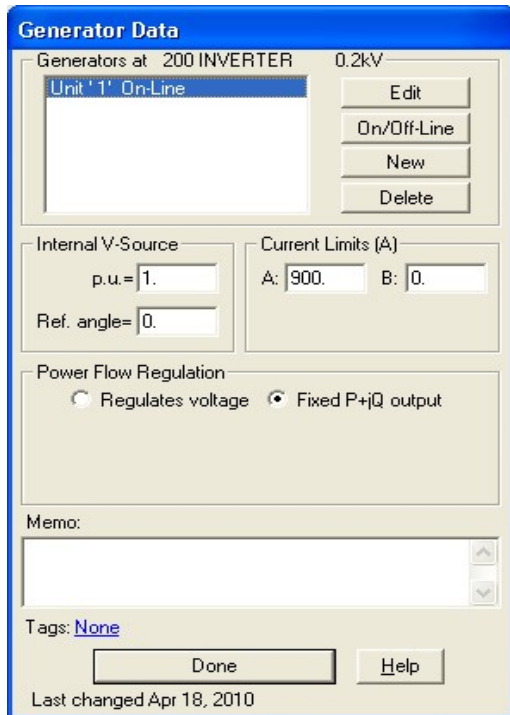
Generator Data

Generators at 200 INVERTER 0.2kV

Unit '1' On-Line

Edit

On/Off-Line

New

Delete

Internal V-Source

p.u.= 1.

Ref. angle= 0.

Current Limits (A)

A: 900. B: 0.

Power Flow Regulation

Regulates voltage Fixed P+jQ output

Memo:

Tags: None

Done

Help

Last changed Apr 18, 2010